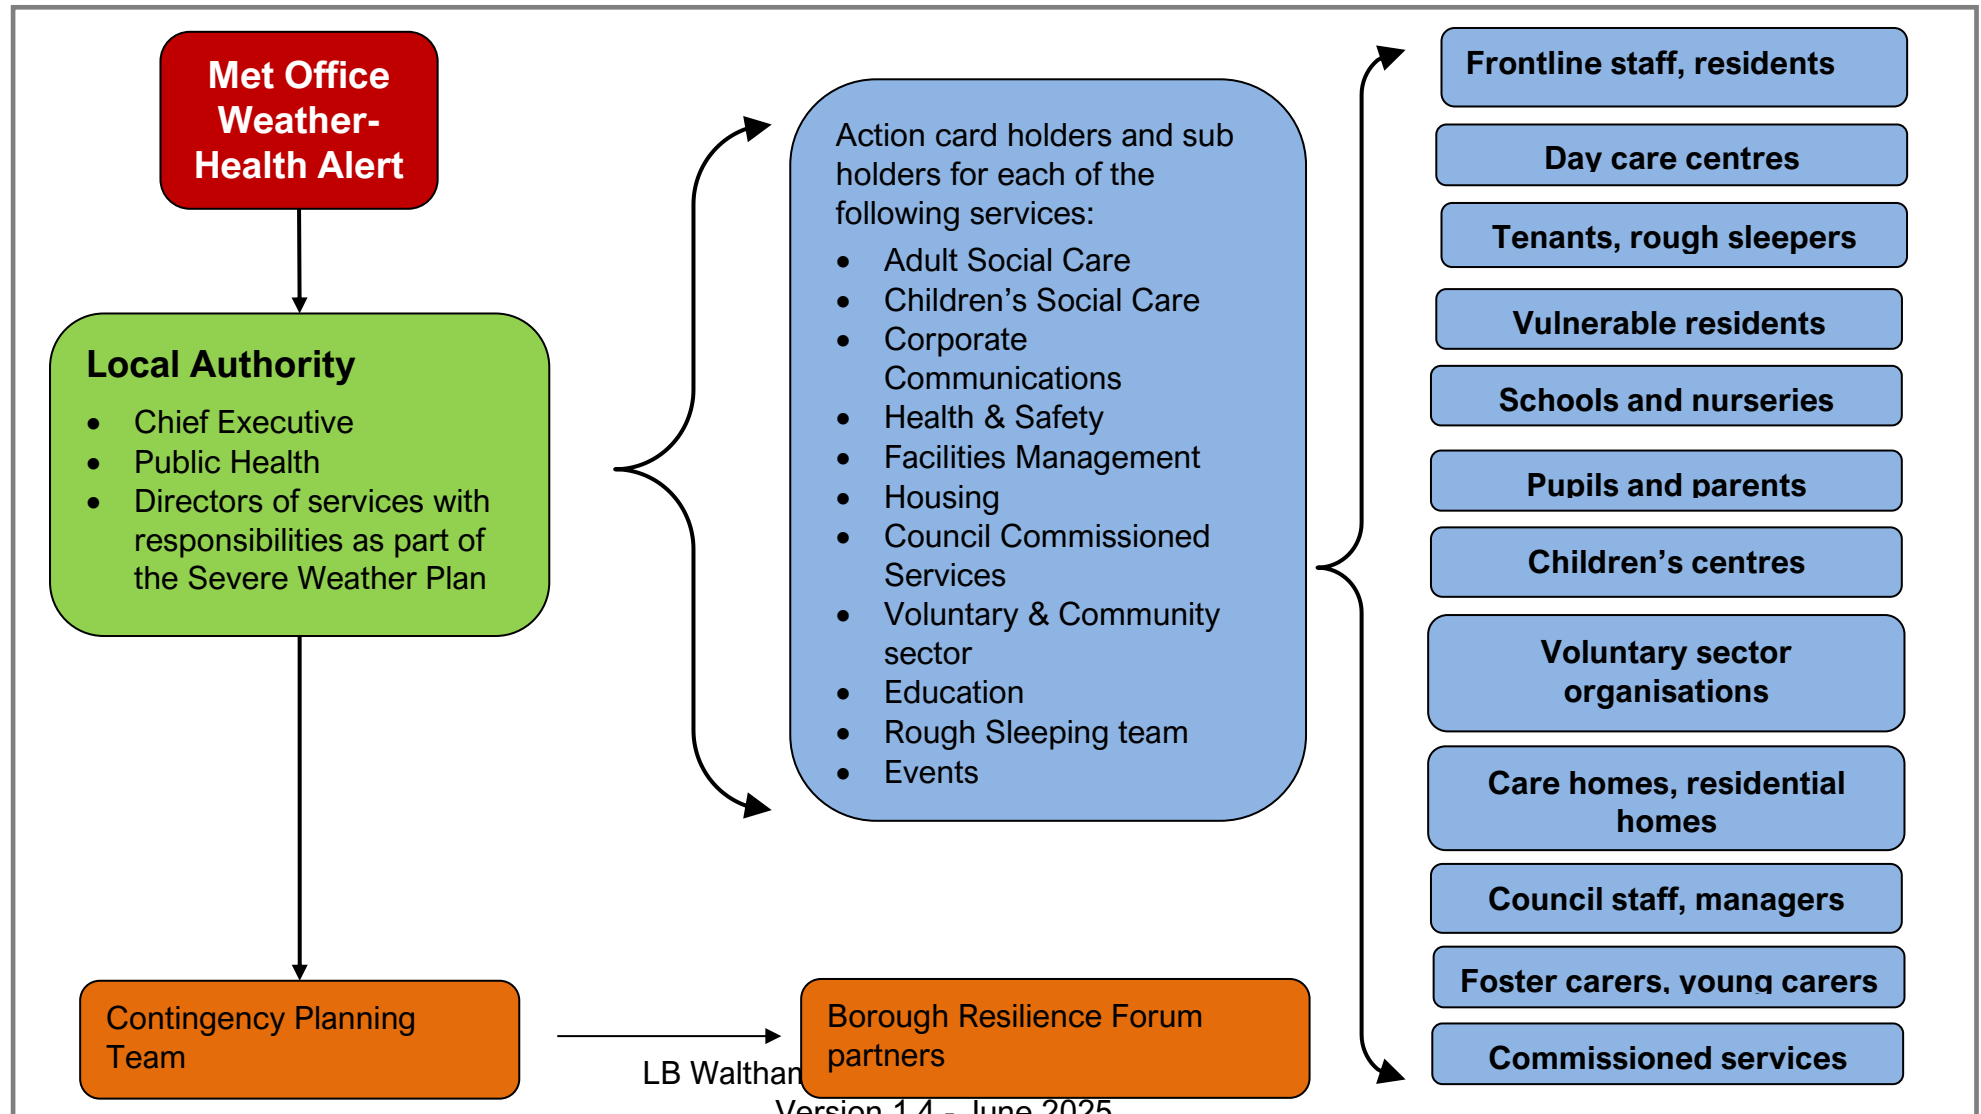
Met Office Weather-Health Alert

Local Authority
- Chief Executive
- Public Health
- Directors of services with responsibilities as part of the Severe Weather Plan

Contingency Planning Team

Action card holders and sub holders for each of the following services:
- Adult Social Care
- Children's Social Care
- Corporate Communications
- Health & Safety
- Facilities Management
- Housing
- Council Commissioned Services
- Voluntary & Community sector
- Education
- Rough Sleeping team
- Events

Borough Resilience Forum partners

LB Walthan

Version 1.4 – June 2025

Frontline staff, residents

Day care centres

Tenants, rough sleepers

Vulnerable residents

Schools and nurseries

Pupils and parents

Children's centres

Voluntary sector organisations

Care homes, residential homes

Council staff, managers

Foster carers, young carers

Commissioned services